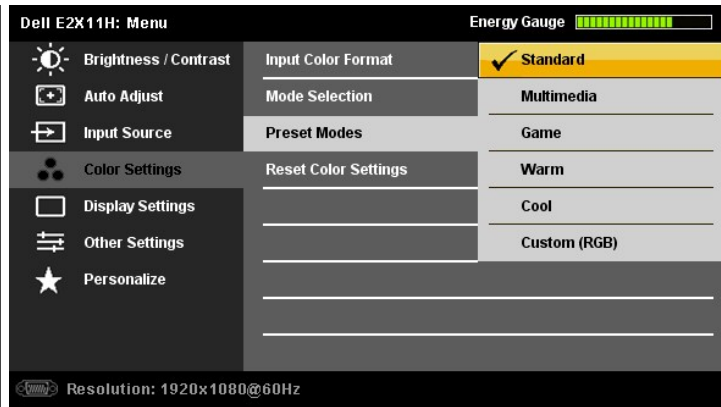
Dell E2X11H: Menu

Energy Gauge

Brightness / Contrast

Auto Adjust

Input Source

Color Settings

Display Settings

Other Settings

Personalize

Input Color Format

Mode Selection

Preset Modes

Reset Color Settings

✓ Standard

Multimedia

Game

Warm

Cool

Custom (RGB)

Resolution: 1920x1080@60Hz